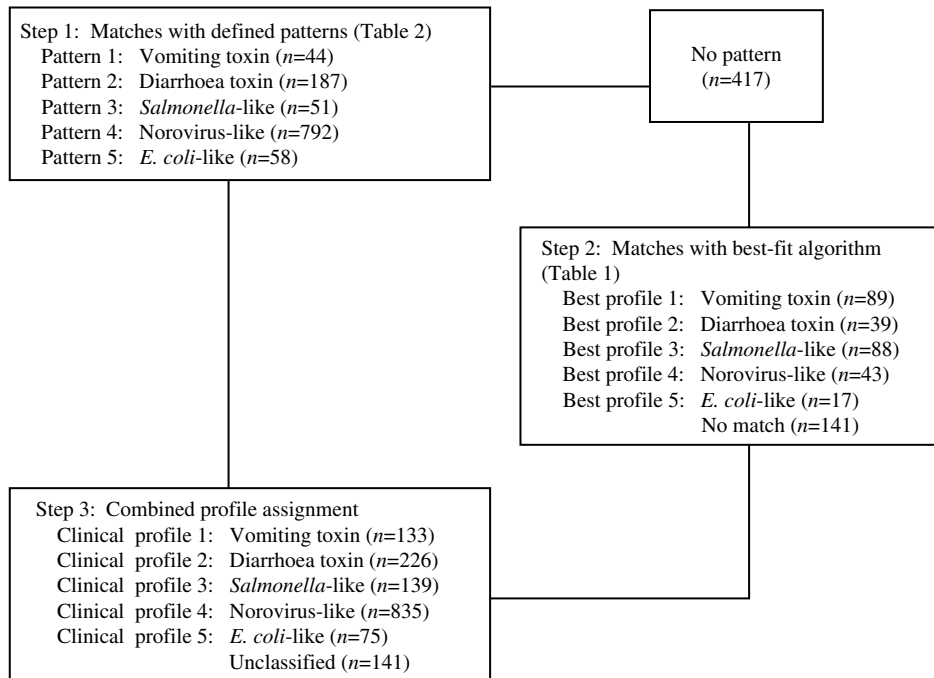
Step 1: Matches with defined patterns (Table 2)
Pattern 1: Vomiting toxin ($n$=44)
Pattern 2: Diarrhoea toxin ($n$=187)
Pattern 3: *Salmonella*-like ($n$=51)
Pattern 4: Norovirus-like ($n$=792)
Pattern 5: *E. coli*-like ($n$=58)

No pattern ($n$=417)

Step 2: Matches with best-fit algorithm (Table 1)
Best profile 1: Vomiting toxin ($n$=89)
Best profile 2: Diarrhoea toxin ($n$=39)
Best profile 3: *Salmonella*-like ($n$=88)
Best profile 4: Norovirus-like ($n$=43)
Best profile 5: *E. coli*-like ($n$=17)
No match ($n$=141)

Step 3: Combined profile assignment
Clinical profile 1: Vomiting toxin ($n$=133)
Clinical profile 2: Diarrhoea toxin ($n$=226)
Clinical profile 3: *Salmonella*-like ($n$=139)
Clinical profile 4: Norovirus-like ($n$=835)
Clinical profile 5: *E. coli*-like ($n$=75)
Unclassified ($n$=141)